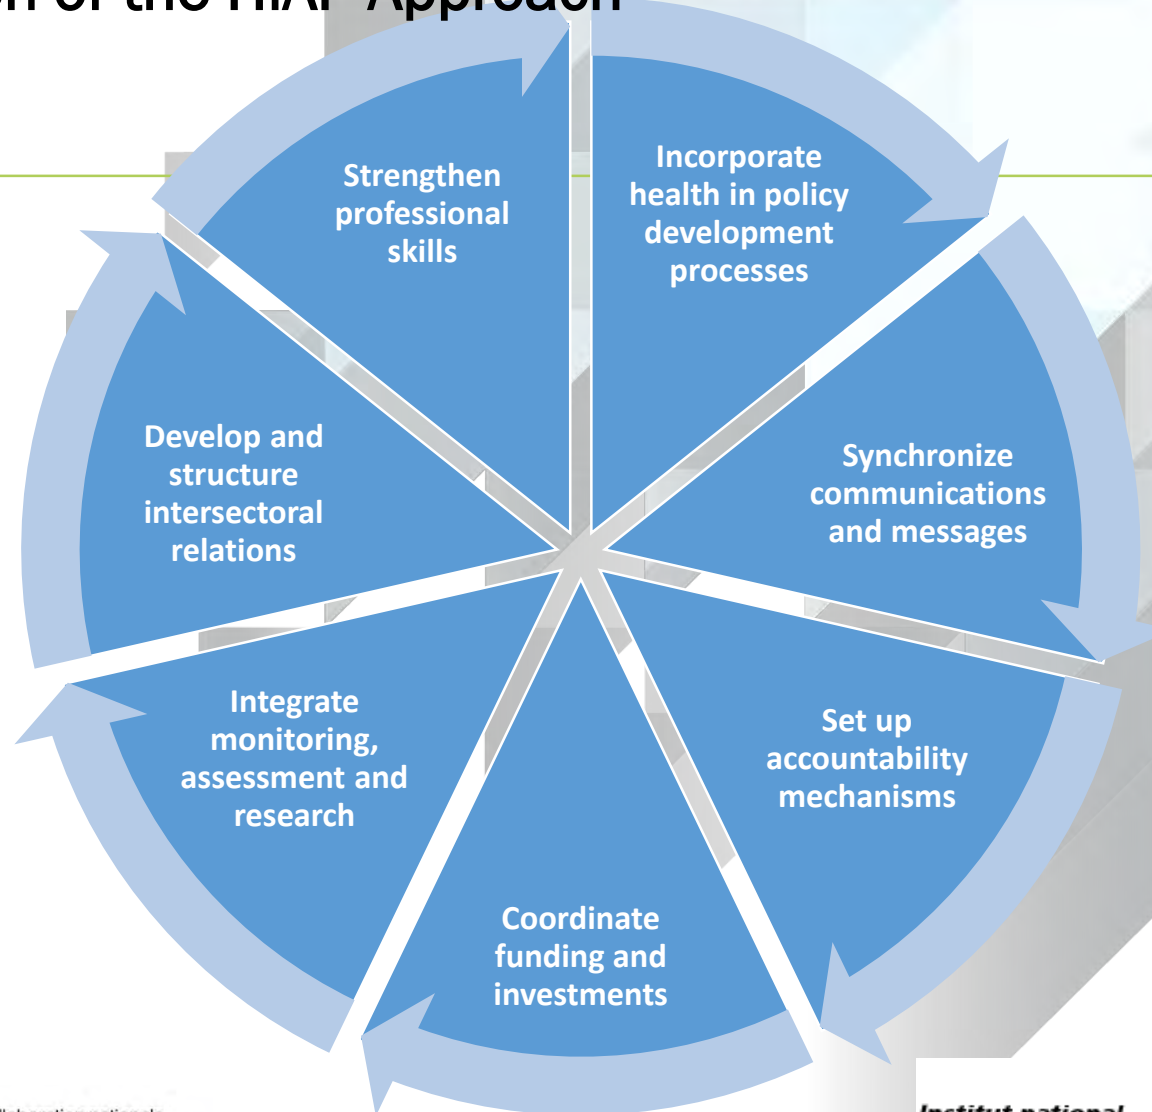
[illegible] of the HiAP Approach

Strengthen professional skills

Incorporate health in policy development processes

Synchronize communications and messages

Set up accountability mechanisms

Coordinate funding and investments

Integrate monitoring, assessment and research

Develop and structure intersectoral relations

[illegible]

Institut national